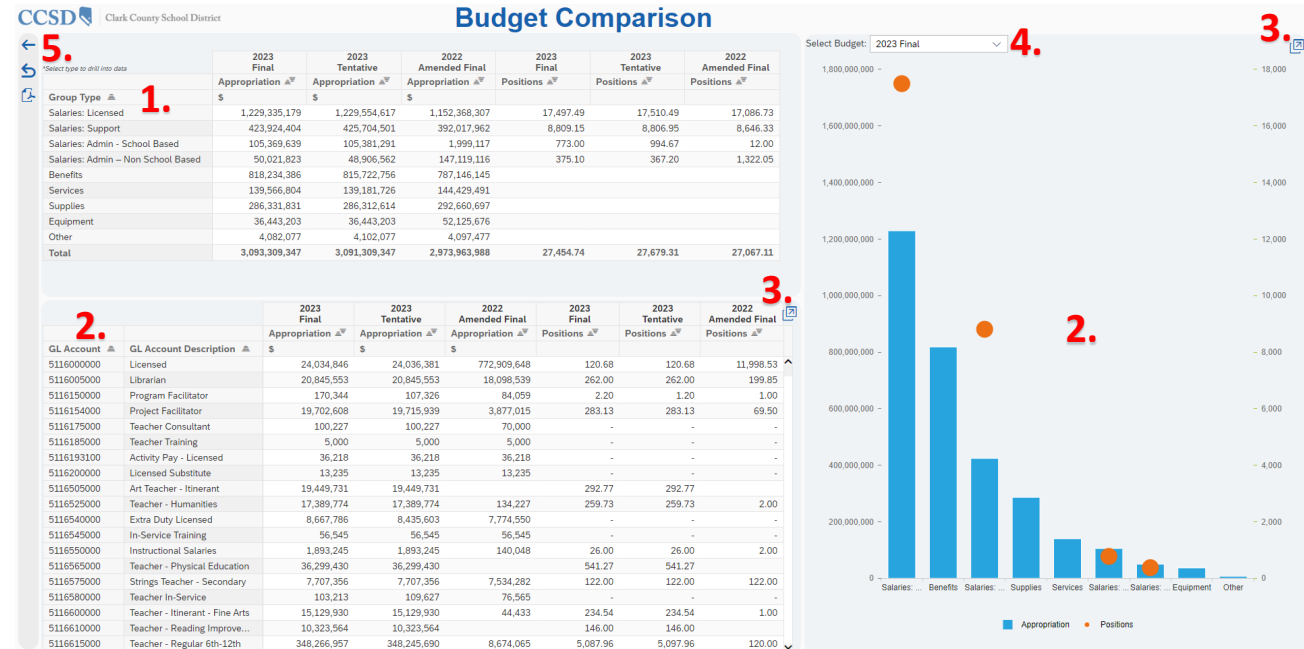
CCSD Clark County School District

Budget Comparison

5.

*Select type to drill into data

1.

| Group Type | 2023 Final Appropriation $ | 2023 Tentative Appropriation $ | 2022 Amended Final Appropriation $ | 2023 Final Positions | 2023 Tentative Positions | 2022 Amended Final Positions |
|---|---|---|---|---|---|---|
| Salaries: Licensed | 1,229,335,179 | 1,229,554,617 | 1,152,368,307 | 17,497.49 | 17,510.49 | 17,086.73 |
| Salaries: Support | 423,924,404 | 425,704,501 | 392,017,962 | 8,809.15 | 8,806.95 | 8,646.33 |
| Salaries: Admin - School Based | 105,369,639 | 105,381,291 | 1,999,117 | 773.00 | 994.67 | 12.00 |
| Salaries: Admin – Non School Based | 50,021,823 | 48,906,562 | 147,119,116 | 375.10 | 367.20 | 1,322.05 |
| Benefits | 818,234,386 | 815,722,756 | 787,146,145 | | | |
| Services | 139,566,804 | 139,181,726 | 144,429,491 | | | |
| Supplies | 286,331,831 | 286,312,614 | 292,660,697 | | | |
| Equipment | 36,443,203 | 36,443,203 | 52,125,676 | | | |
| Other | 4,082,077 | 4,102,077 | 4,097,477 | | | |
| Total | 3,093,309,347 | 3,091,309,347 | 2,973,963,988 | 27,454.74 | 27,679.31 | 27,067.11 |

2.

3.

| GL Account | GL Account Description | 2023 Final Appropriation $ | 2023 Tentative Appropriation $ | 2022 Amended Final Appropriation $ | 2023 Final Positions | 2023 Tentative Positions | 2022 Amended Final Positions |
|---|---|---|---|---|---|---|---|
| 5116000000 | Licensed | 24,034,846 | 24,036,381 | 772,909,648 | 120.68 | 120.68 | 11,998.53 |
| 5116005000 | Librarian | 20,845,553 | 20,845,553 | 18,098,539 | 262.00 | 262.00 | 199.85 |
| 5116150000 | Program Facilitator | 170,344 | 107,326 | 84,059 | 2.20 | 1.20 | 1.00 |
| 5116154000 | Project Facilitator | 19,702,608 | 19,715,939 | 3,877,015 | 283.13 | 283.13 | 69.50 |
| 5116175000 | Teacher Consultant | 100,227 | 100,227 | 70,000 | - | - | - |
| 5116185000 | Teacher Training | 5,000 | 5,000 | 5,000 | - | - | - |
| 5116193100 | Activity Pay - Licensed | 36,218 | 36,218 | 36,218 | - | - | - |
| 5116200000 | Licensed Substitute | 13,235 | 13,235 | 13,235 | - | - | - |
| 5116505000 | Art Teacher - Itinerant | 19,449,731 | 19,449,731 | | 292.77 | 292.77 | |
| 5116525000 | Teacher - Humanities | 17,389,774 | 17,389,774 | 134,227 | 259.73 | 259.73 | 2.00 |
| 5116540000 | Extra Duty Licensed | 8,667,786 | 8,435,603 | 7,774,550 | - | - | - |
| 5116545000 | In-Service Training | 56,545 | 56,545 | 56,545 | - | - | - |
| 5116550000 | Instructional Salaries | 1,893,245 | 1,893,245 | 140,048 | 26.00 | 26.00 | 2.00 |
| 5116565000 | Teacher - Physical Education | 36,299,430 | 36,299,430 | | 541.27 | 541.27 | |
| 5116575000 | Strings Teacher - Secondary | 7,707,356 | 7,707,356 | 7,534,282 | 122.00 | 122.00 | 122.00 |
| 5116580000 | Teacher In-Service | 103,213 | 109,627 | 76,565 | - | - | - |
| 5116600000 | Teacher - Itinerant - Fine Arts | 15,129,930 | 15,129,930 | 44,433 | 234.54 | 234.54 | 1.00 |
| 5116610000 | Teacher - Reading Improve... | 10,323,564 | 10,323,564 | | 146.00 | 146.00 | |
| 5116615000 | Teacher - Regular 6th-12th | 348,266,957 | 348,245,690 | 8,674,065 | 5,087.96 | 5,097.96 | 120.00 |

Select Budget: 2023 Final 4.

3.

2.

1,800,000,000
1,600,000,000
1,400,000,000
1,200,000,000
1,000,000,000
800,000,000
600,000,000
400,000,000
200,000,000
0

18,000
16,000
14,000
12,000
10,000
8,000
6,000
4,000
2,000
0

Salaries: ... Benefits Salaries: ... Supplies Services Salaries: ... Salaries: ... Equipment Other

Appropriation Positions